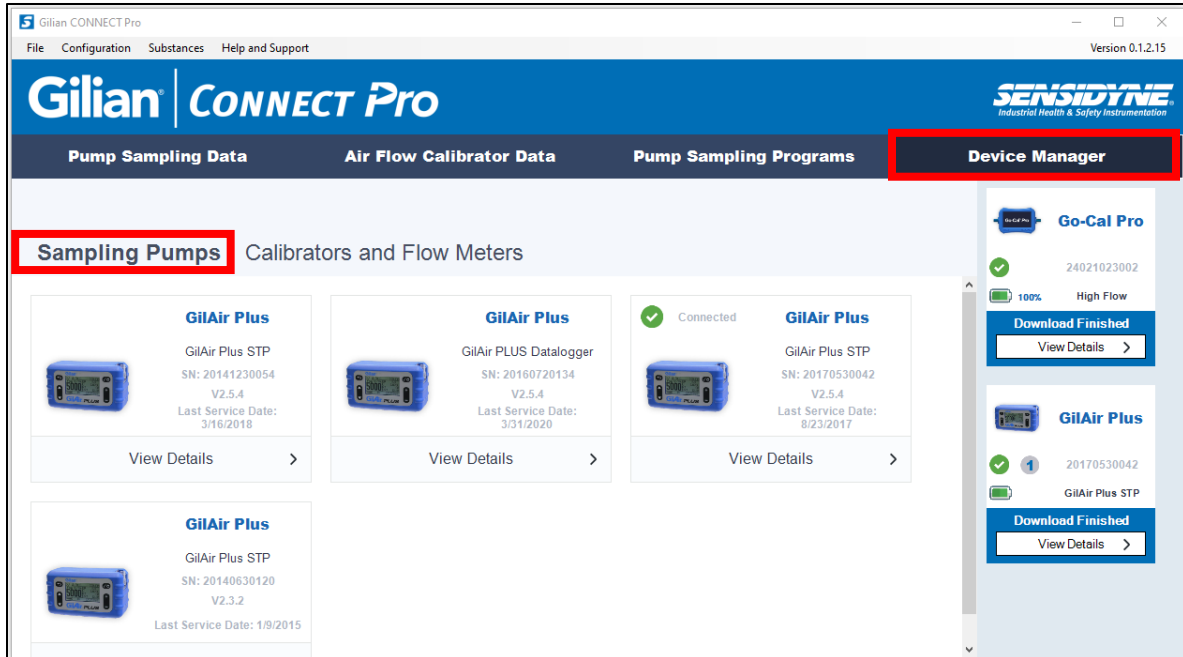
Gilian CONNECT Pro

File Configuration Substances Help and Support

Version 0.1.2.15

Gilian | CONNECT Pro

SENSIDYNE
Industrial Health & Safety Instrumentation

Pump Sampling Data | Air Flow Calibrator Data | Pump Sampling Programs | Device Manager

Sampling Pumps | Calibrators and Flow Meters

GilAir Plus
GilAir Plus STP
SN: 20141230054
V2.5.4
Last Service Date: 3/16/2018
View Details >

GilAir Plus
GilAir PLUS Datalogger
SN: 20160720134
V2.5.4
Last Service Date: 3/31/2020
View Details >

Connected
GilAir Plus
GilAir Plus STP
SN: 20170530042
V2.5.4
Last Service Date: 8/23/2017
View Details >

GilAir Plus
GilAir Plus STP
SN: 20140630120
V2.3.2
Last Service Date: 1/9/2015

Go-Cal Pro
24021023002
100% High Flow
Download Finished
View Details >

GilAir Plus
1 20170530042
GilAir Plus STP
Download Finished
View Details >